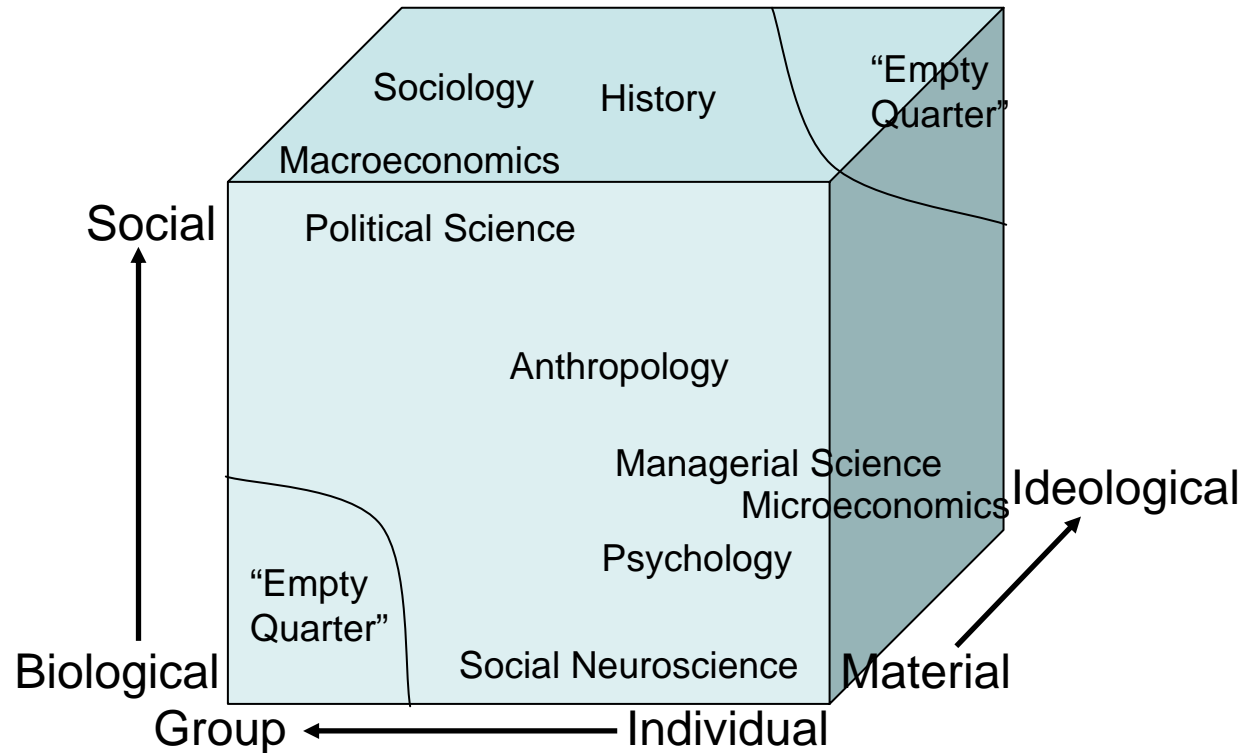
Sociology

History

"Empty Quarter"

Macroeconomics

Social

Political Science

Anthropology

Managerial Science

Microeconomics

Ideological

Psychology

"Empty Quarter"

Biological

Social Neuroscience

Material

Group

Individual